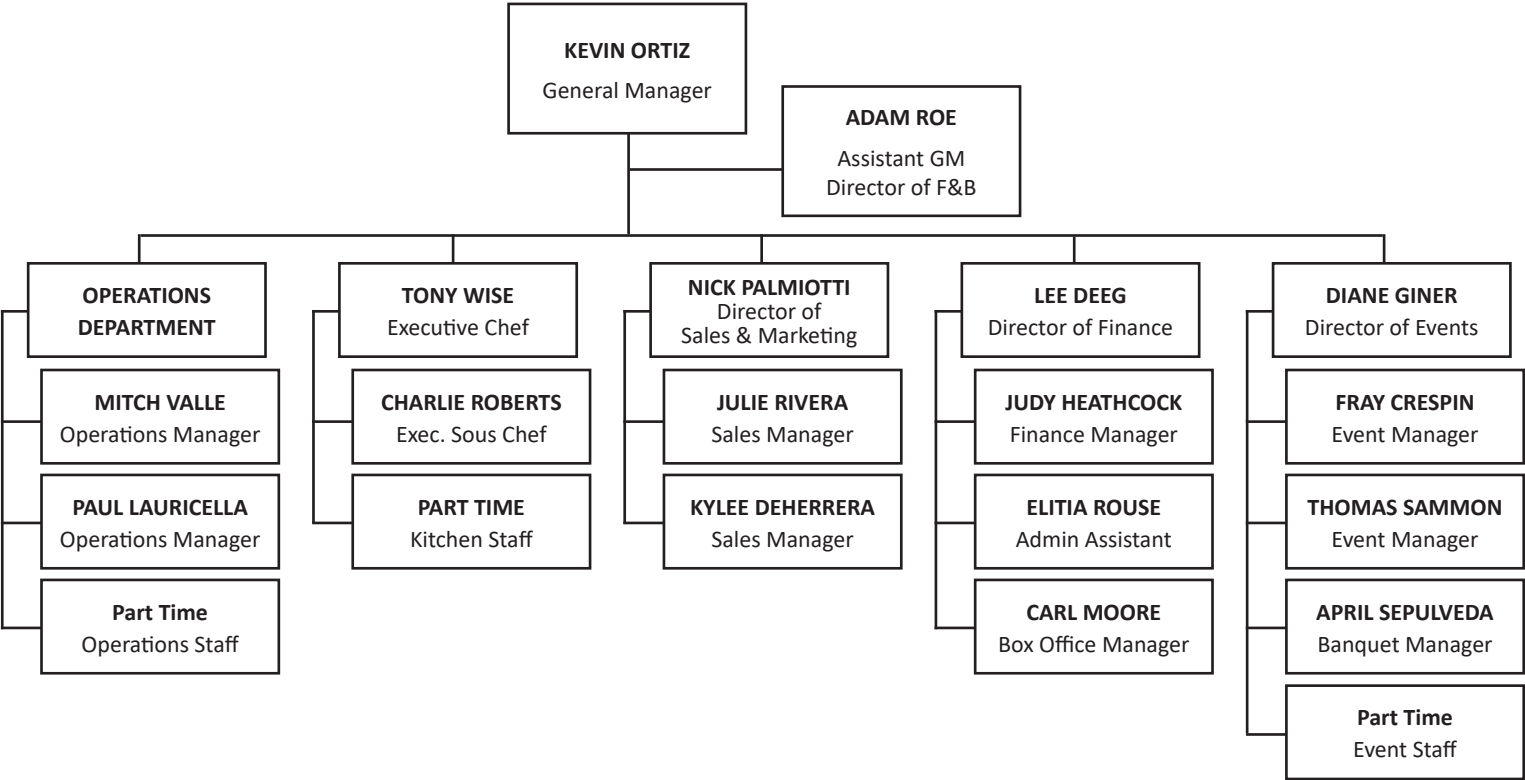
KEVIN ORTIZ
General Manager

ADAM ROE
Assistant GM
Director of F&B

OPERATIONS DEPARTMENT

MITCH VALLE
Operations Manager

PAUL LAURICELLA
Operations Manager

Part Time
Operations Staff

TONY WISE
Executive Chef

CHARLIE ROBERTS
Exec. Sous Chef

PART TIME
Kitchen Staff

NICK PALMIOTTI
Director of Sales & Marketing

JULIE RIVERA
Sales Manager

KYLEE DEHERRERA
Sales Manager

LEE DEEG
Director of Finance

JUDY HEATHCOCK
Finance Manager

ELITIA ROUSE
Admin Assistant

CARL MOORE
Box Office Manager

DIANE GINER
Director of Events

FRAY CRESPIN
Event Manager

THOMAS SAMMON
Event Manager

APRIL SEPULVEDA
Banquet Manager

Part Time
Event Staff